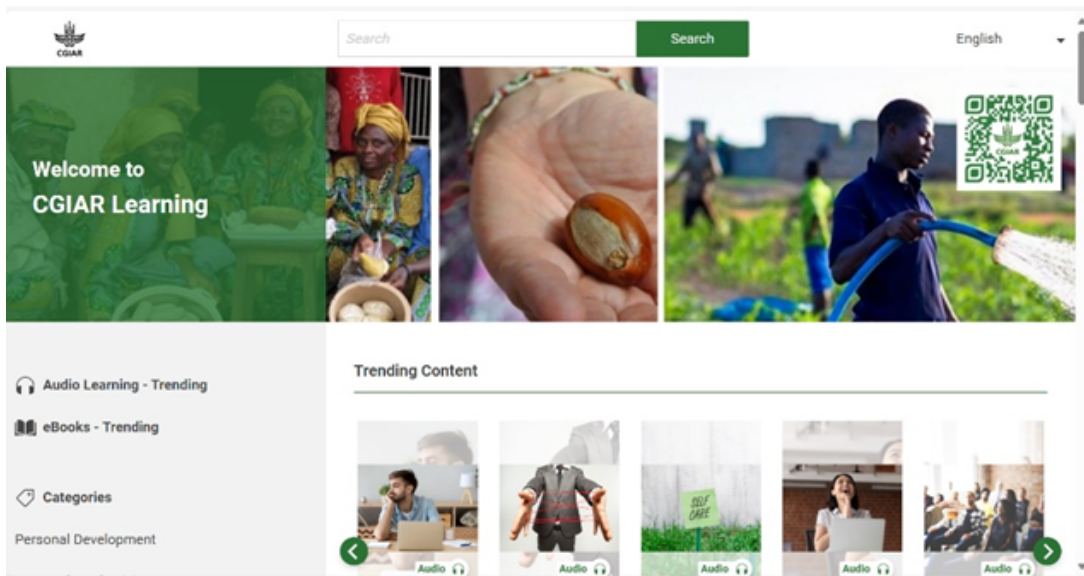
CGIAR

Search

Search

English

Welcome to CGIAR Learning

CGIAR

Trending Content

Audio Learning - Trending

eBooks - Trending

Categories

Personal Development

SELF CARE

Audio

Audio

Audio

Audio

Audio